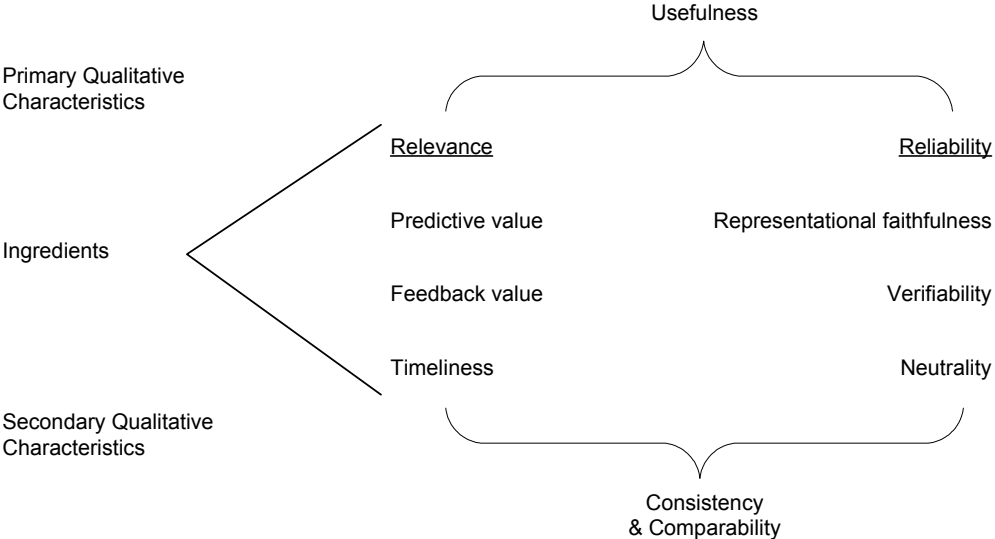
Usefulness

Primary Qualitative Characteristics

Relevance

Reliability

Predictive value

Representational faithfulness

Ingredients

Feedback value

Verifiability

Timeliness

Neutrality

Secondary Qualitative Characteristics

Consistency & Comparability